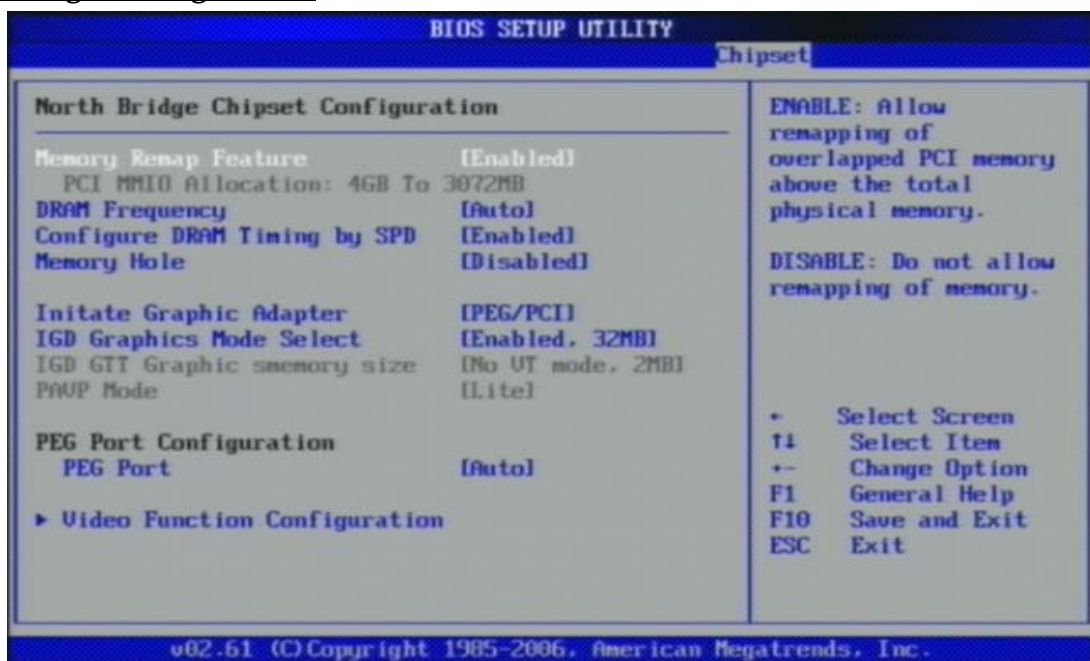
BIOS SETUP UTILITY

Chipset

North Bridge Chipset Configuration

Memory Remap Feature [Enabled]
PCI MMIO Allocation: 4GB To 3072MB
DRAM Frequency [Auto]
Configure DRAM Timing by SPD [Enabled]
Memory Hole [Disabled]

Initate Graphic Adapter [PEG/PCI]
IGD Graphics Mode Select [Enabled, 32MB]
IGD GTT Graphic smemory size [No VT mode, 2MB]
PAVP Mode [Lite]

PEG Port Configuration
PEG Port [Auto]

▶ Video Function Configuration

ENABLE: Allow remapping of overlapped PCI memory above the total physical memory.

DISABLE: Do not allow remapping of memory.

← Select Screen
↑↓ Select Item
+- Change Option
F1 General Help
F10 Save and Exit
ESC Exit

v02.61 (C)Copyright 1985-2006, American Megatrends, Inc.